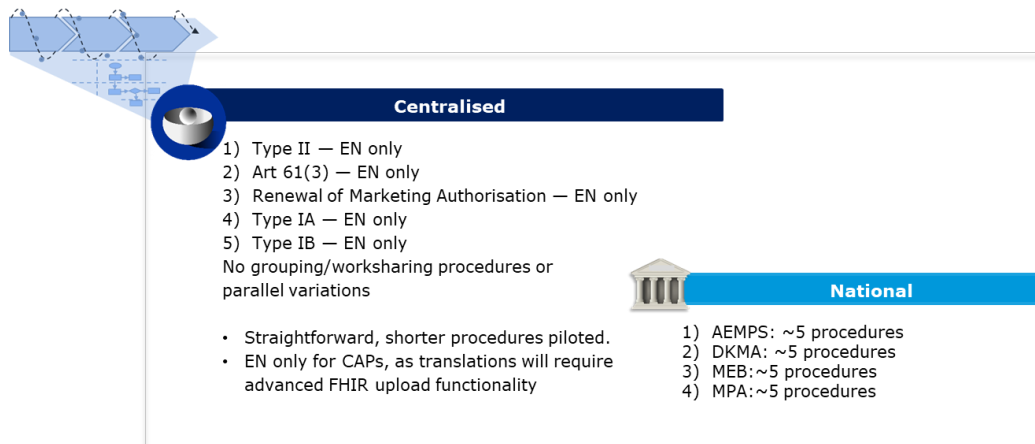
Centralised

1) Type II — EN only
2) Art 61(3) — EN only
3) Renewal of Marketing Authorisation — EN only
4) Type IA — EN only
5) Type IB — EN only
No grouping/worksharing procedures or parallel variations

• Straightforward, shorter procedures piloted.
• EN only for CAPs, as translations will require advanced FHIR upload functionality

National

1) AEMPS: ~5 procedures
2) DKMA: ~5 procedures
3) MEB:~5 procedures
4) MPA:~5 procedures